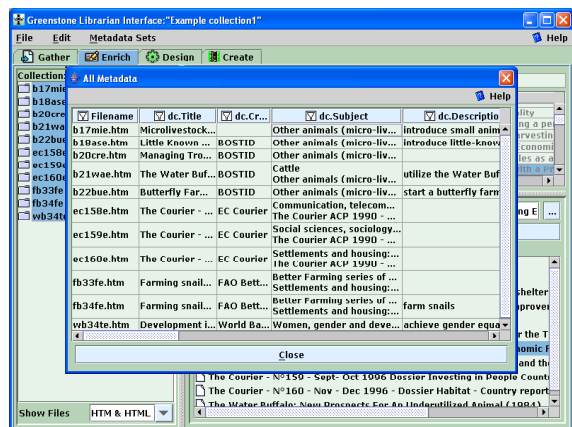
Greenstone Librarian Interface:"Example collection1"

File Edit Metadata Sets Help

Gather Enrich Design Create

Collection
b17mie
b18ase
b20cre
b21wa
b22bue
ec158e
ec159e
ec160e
fb33fe
fb34fe
wb34te

All Metadata

Help

| Filename | dc.Title | dc.Cr... | dc.Subject | dc.Descriptio |
|---|---|---|---|---|
| b17mie.htm | Microlivestock... | | Other animals (micro-liv... | introduce small anim |
| b18ase.htm | Little Known ... | BOSTID | Other animals (micro-liv... | introduce little-know |
| b20cre.htm | Managing Tro... | BOSTID | Other animals (micro-liv... | |
| b21wae.htm | The Water Buf... | BOSTID | Cattle Other animals (micro-liv... | utilize the Water Buf |
| b22bue.htm | Butterfly Far... | BOSTID | Other animals (micro-liv... | start a butterfly farm |
| ec158e.htm | The Courier - ... | EC Courier | Communication, telecom... The Courier ACP 1990 - ... | |
| ec159e.htm | The Courier - ... | EC Courier | Social sciences, sociology... The Courier ACP 1990 - ... | |
| ec160e.htm | The Courier - ... | EC Courier | Settlements and housing:... The Courier ACP 1990 - ... | |
| fb33fe.htm | Farming snail... | FAO Bett... | Better Farming series of ... Settlements and housing:... | |
| fb34fe.htm | Farming snail... | FAO Bett... | Better Farming series of ... Settlements and housing:... | farm snails |
| wb34te.htm | Development i... | World Ba... | Women, gender and deve... | achieve gender equa |

Close

lity
rvestin
conomi
les as a
th
shelter
prover
r the T
omic F
and th
The Courier - N°159 - Sept- Oct 1996 Dossier Investing in People Count
The Courier - N°160 - Nov - Dec 1996 - Dossier Habitat - Country report
The Water Buffalo: New Prospects For An Underutilized Animal (1984)

Show Files HTM & HTML